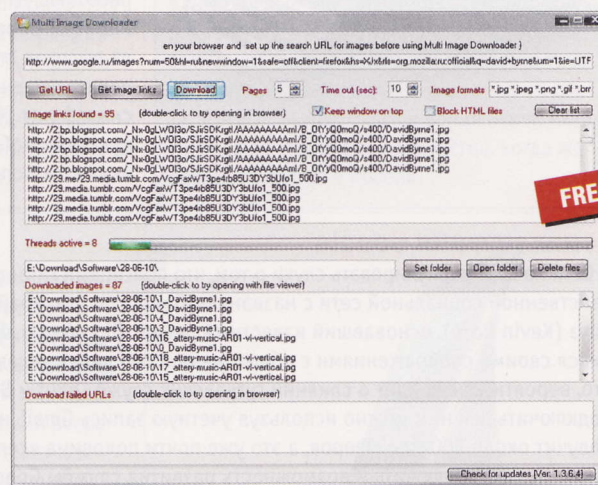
Multi Image Downloader

en your browser and set up the search URL for images before using Multi Image Downloader )

http://www.google.ru/images?num=50&hl=ru&newwindow=1&safe=off&client=firefox&hs=X/x&rls=org.mozilla:ru:official&q=david+byrne&um=1&ie=UTF

Get URL | Get image links | Download | Pages 5 | Time out (sec): 10 | Image formats *.jpg *.jpeg *.png *.gif *.bm

Image links found = 95 (double-click to try opening in browser) | Keep window on top | Block HTML files | Clear list

http://2.bp.blogspot.com/_Nv-0gLWOl3o/SJirSDKrgtI/AAAAAAAAAml/B_0tYyQ0moQ/s400/DavidByrne1.jpg
http://2.bp.blogspot.com/_Nv-0gLWOl3o/SJirSDKrgtI/AAAAAAAAAml/B_0tYyQ0moQ/s400/DavidByrne1.jpg
http://2.bp.blogspot.com/_Nv-0gLWOl3o/SJirSDKrgtI/AAAAAAAAAml/B_0tYyQ0moQ/s400/DavidByrne1.jpg
http://2.bp.blogspot.com/_Nv-0gLWOl3o/SJirSDKrgtI/AAAAAAAAAml/B_0tYyQ0moQ/s400/DavidByrne1.jpg
http://2.bp.blogspot.com/_Nv-0gLWOl3o/SJirSDKrgtI/AAAAAAAAAml/B_0tYyQ0moQ/s400/DavidByrne1.jpg
http://29.media.tumblr.com/VcgFaxwT3pe4ib85U3DY3bUfo1_500.jpg
http://29.media.tumblr.com/VcgFaxwT3pe4ib85U3DY3bUfo1_500.jpg
http://29.media.tumblr.com/VcgFaxwT3pe4ib85U3DY3bUfo1_500.jpg
http://29.media.tumblr.com/VcgFaxwT3pe4ib85U3DY3bUfo1_500.jpg

FRE

Threads active = 8

E:\Download\Software\28-06-10\ | Set folder | Open folder | Delete files

Downloaded images = 87 (double-click to try opening with file viewer)

E:\Download\Software\28-06-10\1_DavidByrne1.jpg
E:\Download\Software\28-06-10\2_DavidByrne1.jpg
E:\Download\Software\28-06-10\4_DavidByrne1.jpg
E:\Download\Software\28-06-10\3_DavidByrne1.jpg
E:\Download\Software\28-06-10\16_attery-music-AR01-vi-vertical.jpg
E:\Download\Software\28-06-10\0_DavidByrne1.jpg
E:\Download\Software\28-06-10\18_attery-music-AR01-vi-vertical.jpg
E:\Download\Software\28-06-10\17_attery-music-AR01-vi-vertical.jpg
E:\Download\Software\28-06-10\15_attery-music-AR01-vi-vertical.jpg

Download failed URLs (double-click to try opening in browser)

Check for updates [Ver. 1.3.6.4]